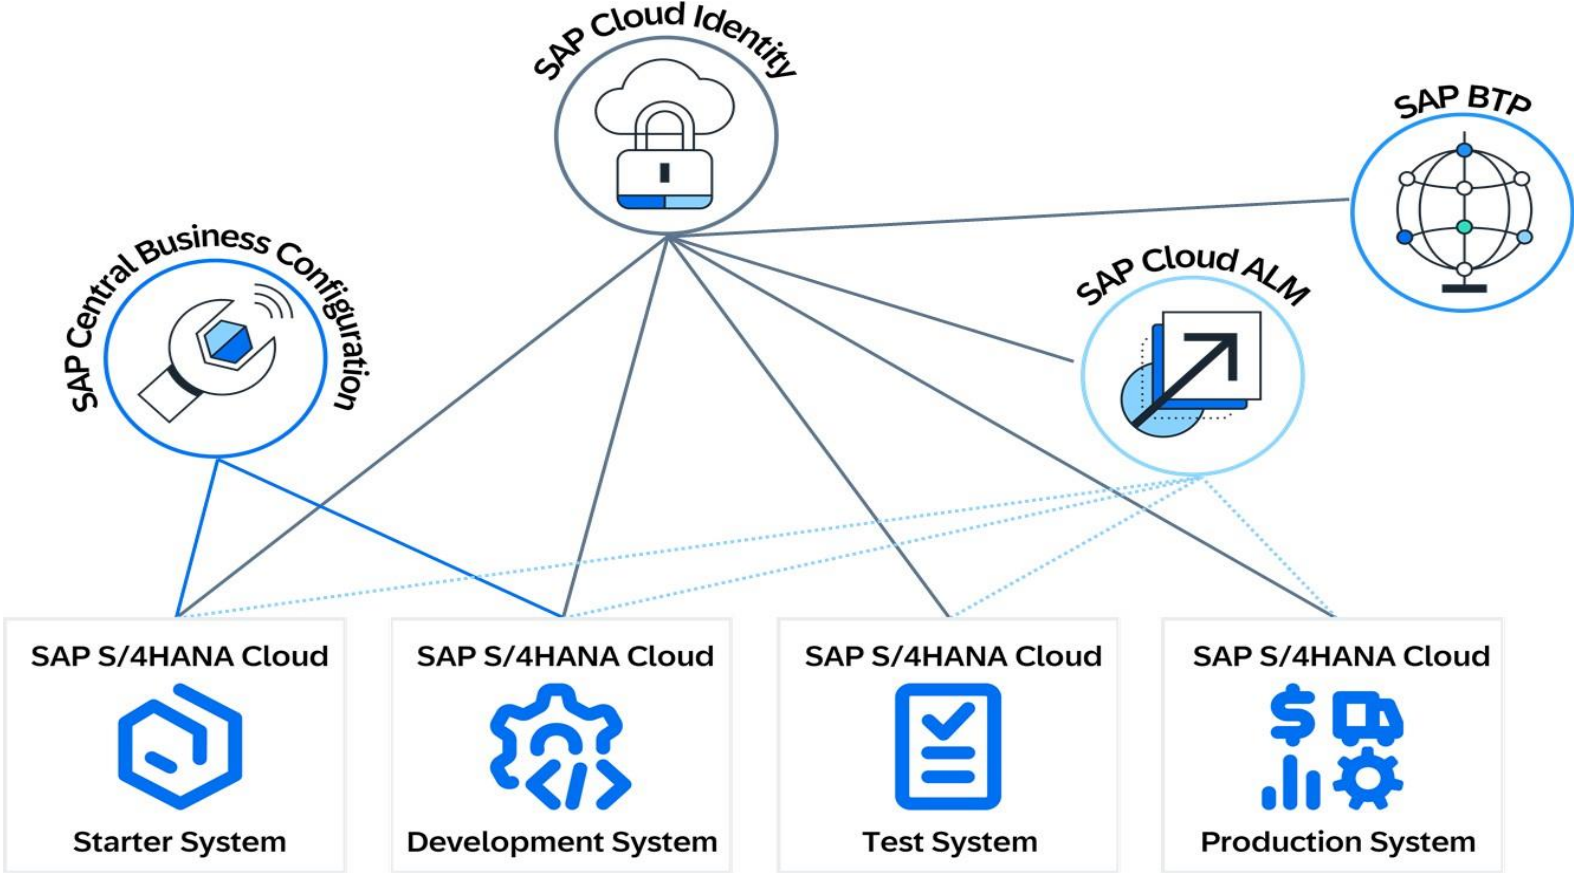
SAP Cloud Identity

SAP BTP

SAP Central Business Configuration

SAP Cloud ALM

SAP S/4HANA Cloud
Starter System

SAP S/4HANA Cloud
Development System

SAP S/4HANA Cloud
Test System

SAP S/4HANA Cloud
Production System